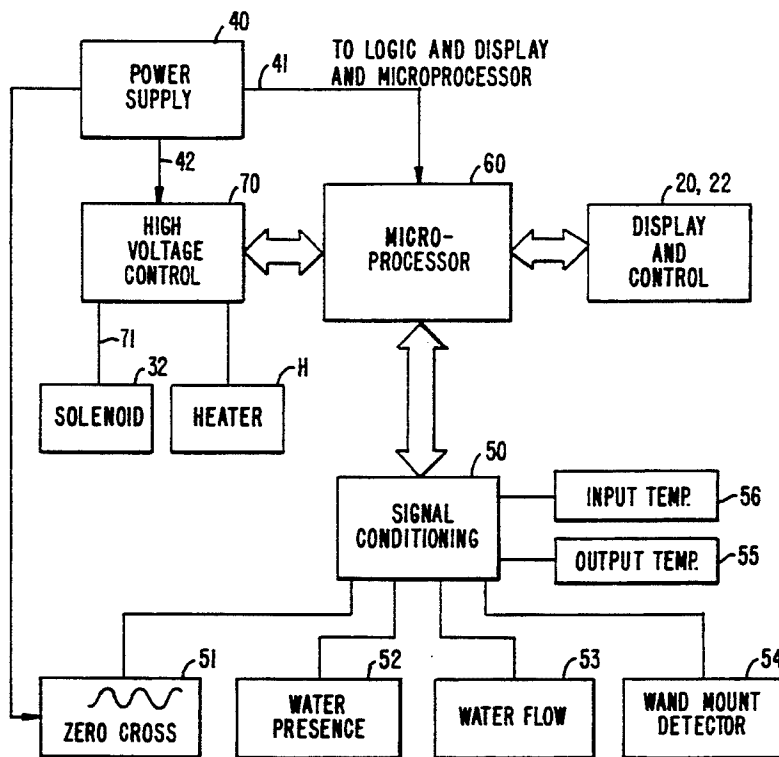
40
POWER SUPPLY
41
TO LOGIC AND DISPLAY AND MICROPROCESSOR
42
70
HIGH VOLTAGE CONTROL
60
MICRO-PROCESSOR
20, 22
DISPLAY AND CONTROL
71
32
SOLENOID
H
HEATER
50
SIGNAL CONDITIONING
INPUT TEMP.
56
OUTPUT TEMP.
55
51
ZERO CROSS
52
WATER PRESENCE
53
WATER FLOW
54
WAND MOUNT DETECTOR